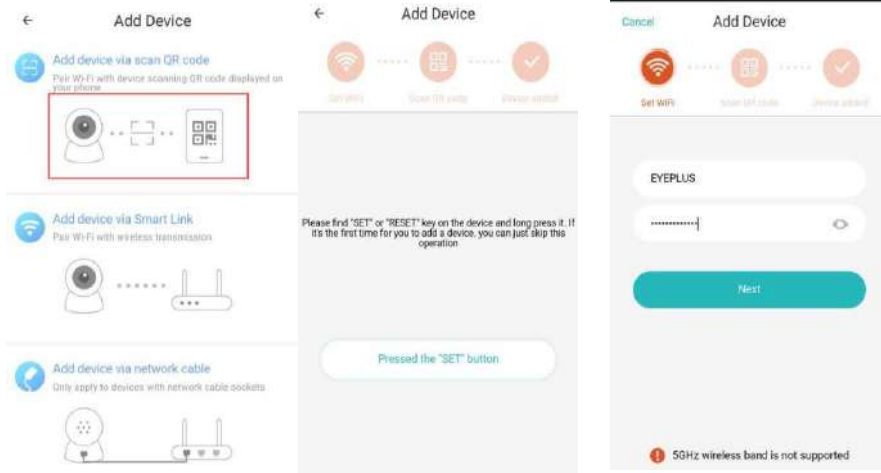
←

Add Device

Add device via scan QR code

Pair Wi-Fi with device scanning QR code displayed on your phone

Add device via Smart Link

Pair Wi-Fi with wireless transmission

Add device via network cable

Only apply to devices with network cable sockets

←

Add Device

Set WiFi

Scan QR code

Device added

Please find "SET" or "RESET" key on the device and long press it. If it's the first time for you to add a device, you can just skip this operation

Pressed the "SET" button

Cancel

Add Device

Set WiFi

Scan QR code

Device added

EYEPLUS

Next

5GHz wireless band is not supported